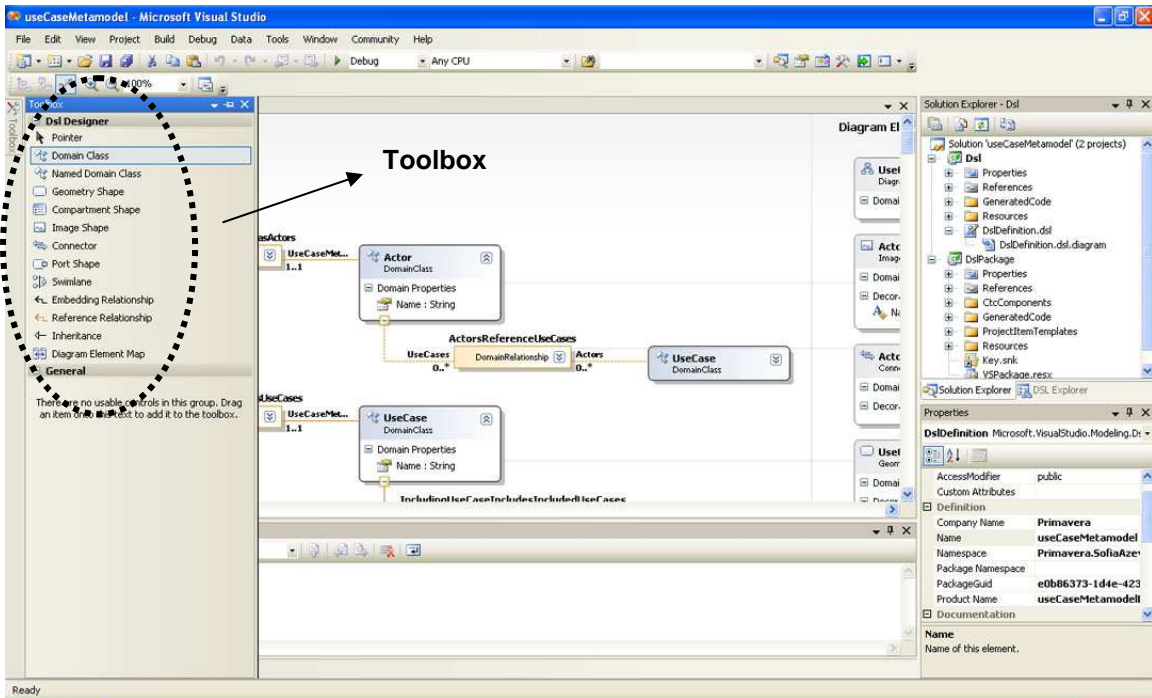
useCaseMetamodel - Microsoft Visual Studio

File Edit View Project Build Debug Data Tools Window Community Help

Debug Any CPU

100%

Toolbox

Dsl Designer
Pointer
Domain Class
Named Domain Class
Geometry Shape
Compartment Shape
Image Shape
Connector
Port Shape
Swimlane
Embedding Relationship
Reference Relationship
Inheritance
Diagram Element Map
General

There are no usable controls in this group. Drag an item onto this text to add it to the toolbox.

Toolbox

Diagram El

asActors
UseCaseMet...
1..1
Actor
DomainClass
Domain Properties
Name : String

ActorsReferenceUseCases
UseCases
0..*
DomainRelationship
Actors
0..*
UseCase
DomainClass

sUseCases
UseCaseMet...
1..1
UseCase
DomainClass
Domain Properties
Name : String

IncludingUseCaseIncludesIncludedUseCases

UseC
Diagr
Domai
Actor
Imag
Domai
Decor
Na
Acto
Conn
Domai
Decor
Usel
Geom
Domai

Solution Explorer - Dsl
Solution 'useCaseMetamodel' (2 projects)
Dsl
Properties
References
GeneratedCode
Resources
DslDefinition.dsl
DslDefinition.dsl.diagram
DslPackage
Properties
References
CtcComponents
GeneratedCode
ProjectItemTemplates
Resources
Key.snk
VSPackage.resx

Solution Explorer DSL Explorer

Properties
DslDefinition Microsoft.VisualStudio.Modeling.Ds

| | |
|---|---|
| AccessModifier | public |
| Custom Attributes | |
| Definition | |
| Company Name | Primavera |
| Name | useCaseMetamodel |
| Namespace | Primavera.SofiaAzev |
| Package Namespace | |
| PackageGuid | e0b86373-1d4e-423 |
| Product Name | useCaseMetamodel |
| Documentation | |

Name
Name of this element.

Ready